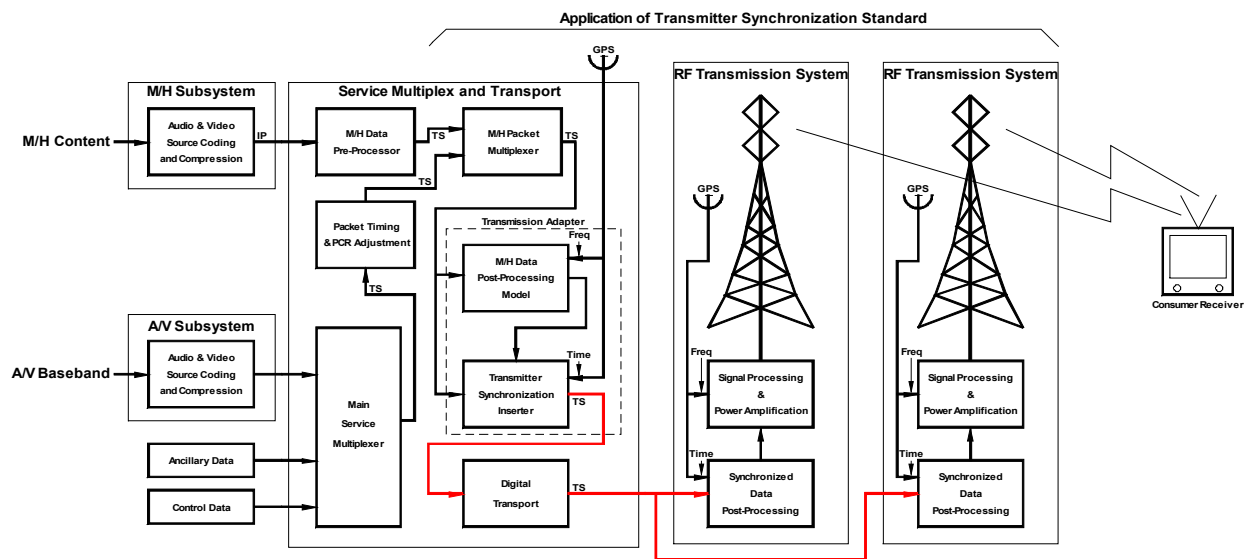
Application of Transmitter Synchronization Standard

M/H Subsystem

M/H Content

Audio & Video Source Coding and Compression

IP

Service Multiplex and Transport

M/H Data Pre-Processor

TS

M/H Packet Multiplexer

TS

TS

GPS

Packet Timing &PCR Adjustment

Transmission Adapter

Freq

M/H Data Post-Processing Model

TS

A/V Subsystem

A/V Baseband

Audio & Video Source Coding and Compression

Main Service Multiplexer

Time

Transmitter Synchronization Inserter

TS

Ancillary Data

Control Data

Digital Transport

TS

RF Transmission System

GPS

Freq

Signal Processing & Power Amplification

Time

Synchronized Data Post-Processing

RF Transmission System

GPS

Freq

Signal Processing & Power Amplification

Time

Synchronized Data Post-Processing

Consumer Receiver